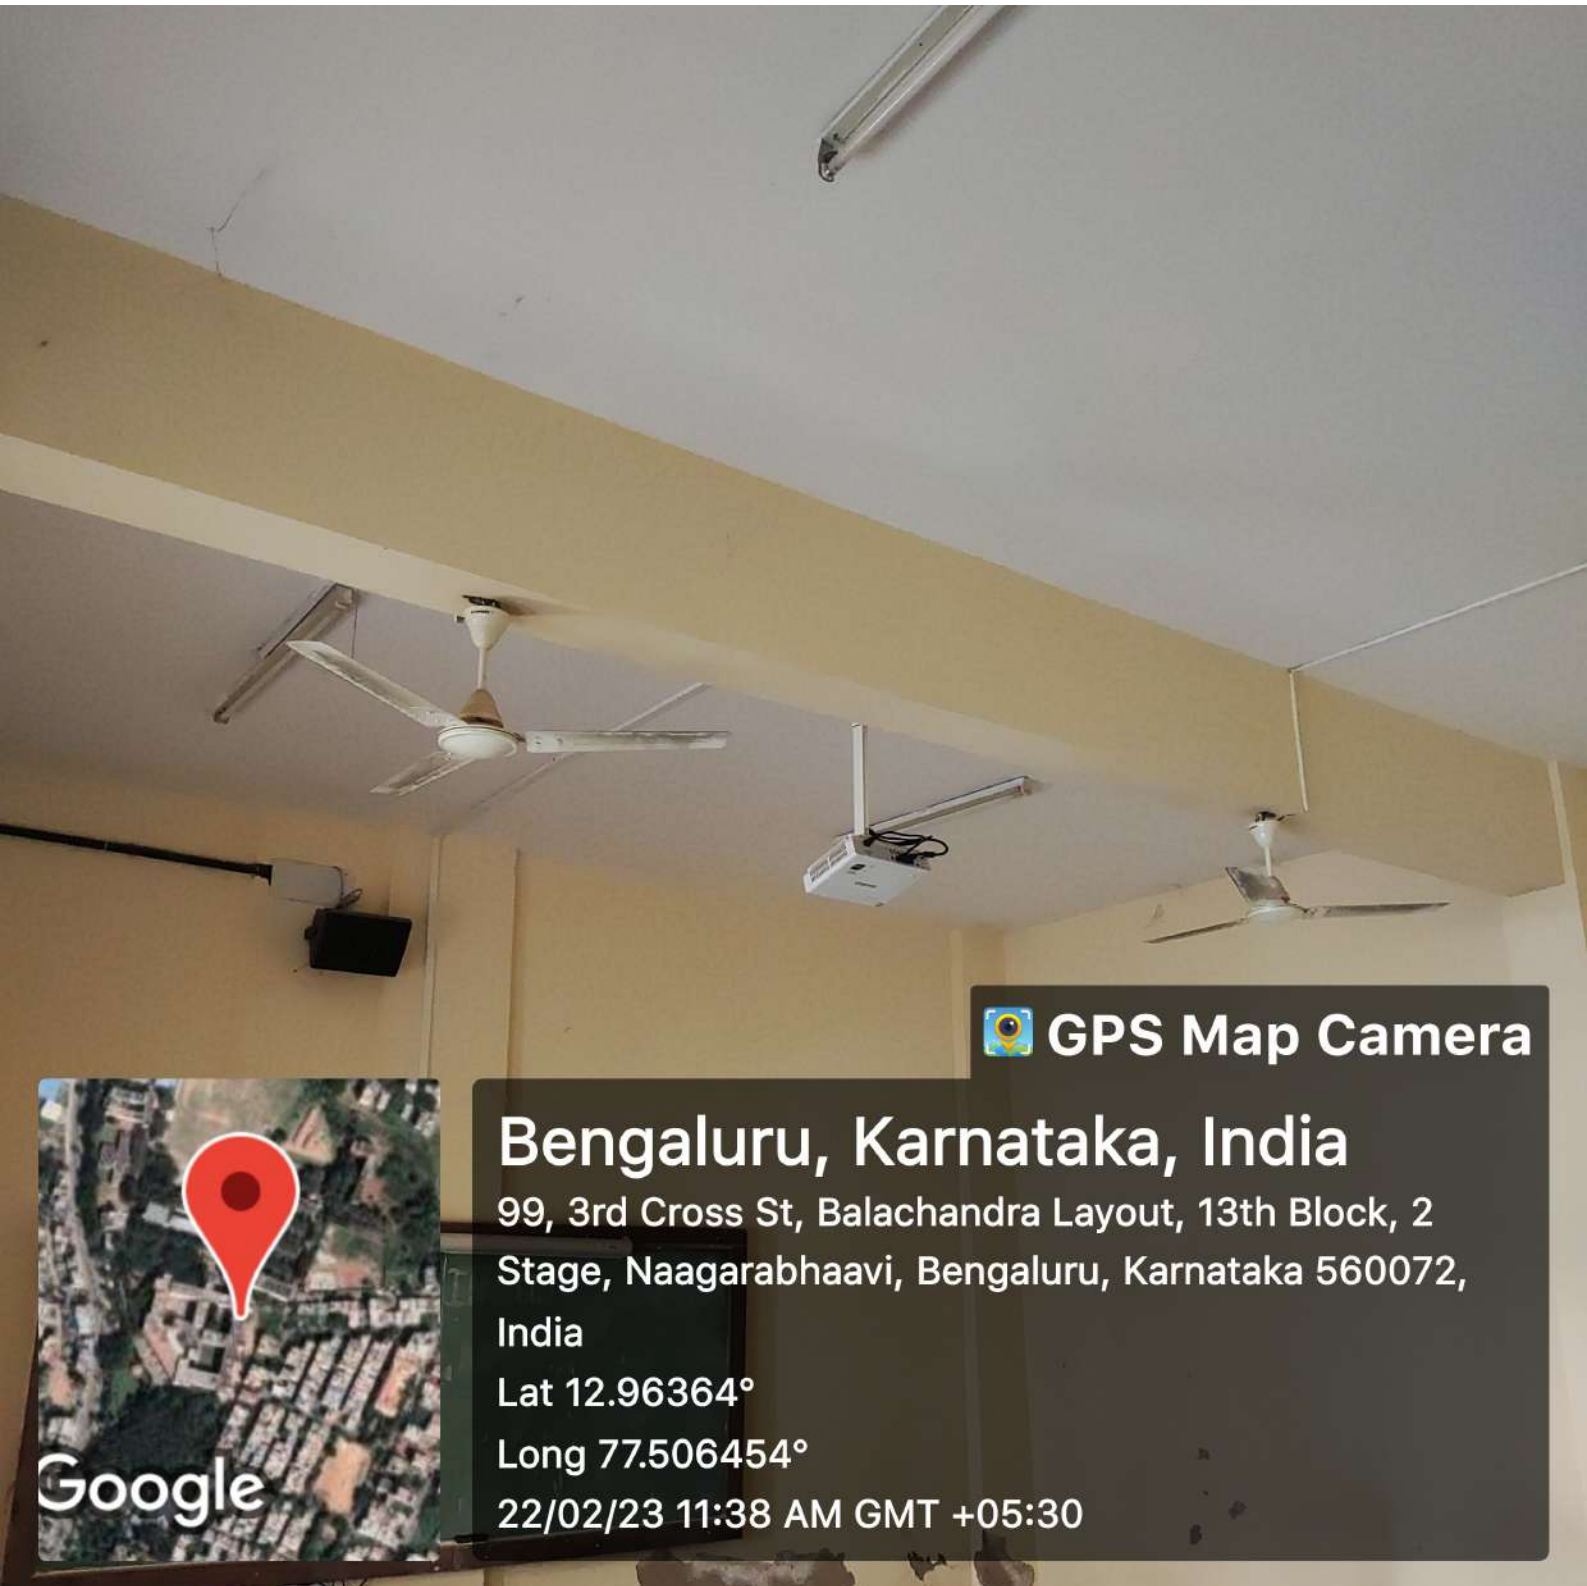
GPS Map Camera

Bengaluru, Karnataka, India

99, 3rd Cross St, Balachandra Layout, 13th Block, 2 Stage, Naagarabhaavi, Bengaluru, Karnataka 560072, India

Lat 12.96364°

Long 77.506454°

22/02/23 11:38 AM GMT +05:30

Google